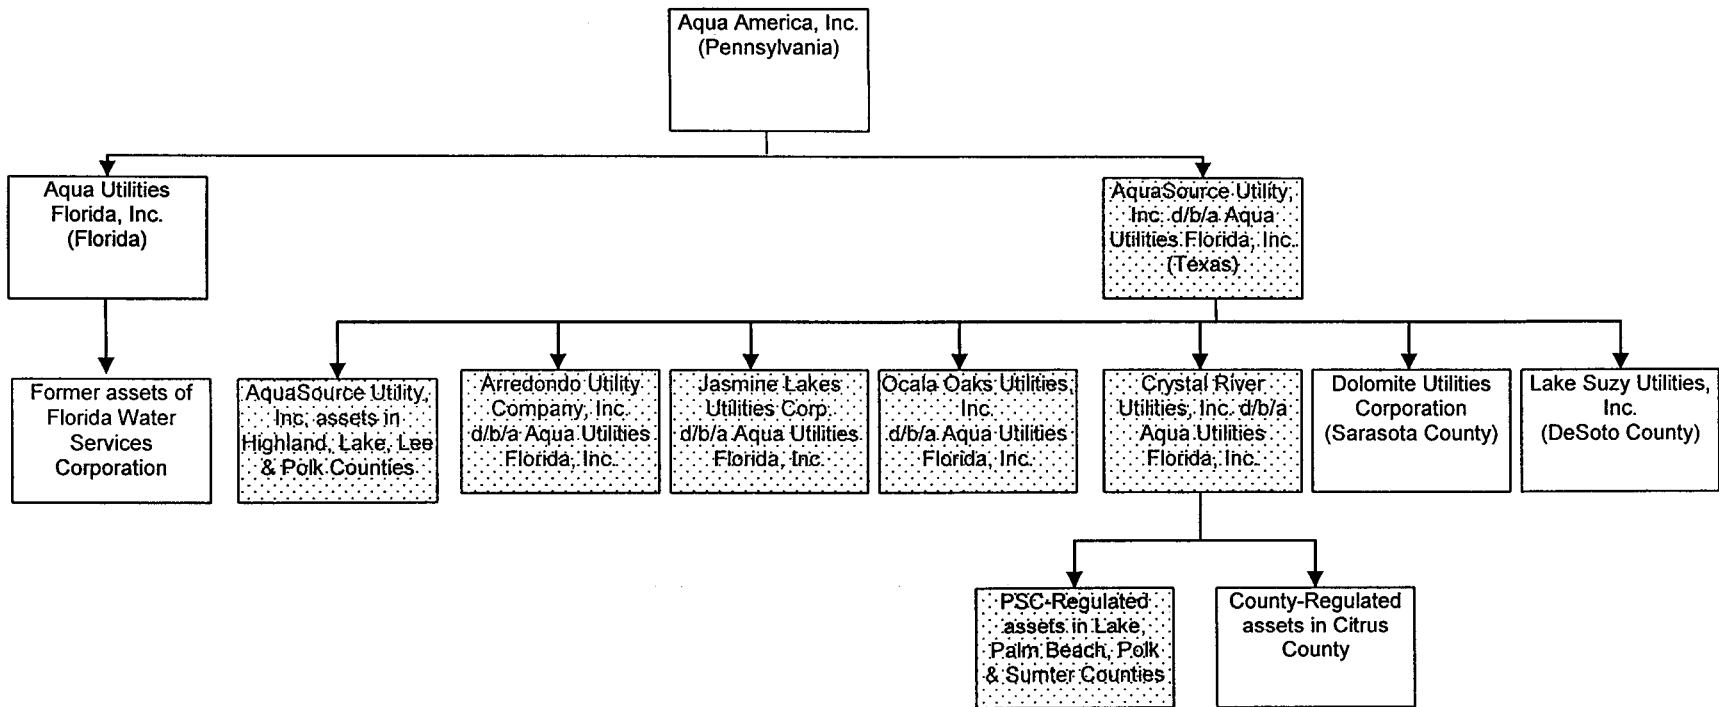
Aqua America, Inc. (Pennsylvania)

Aqua Utilities Florida, Inc. (Florida)

AquaSource Utility, Inc. d/b/a Aqua Utilities Florida, Inc. (Texas)

Former assets of Florida Water Services Corporation

AquaSource Utility, Inc. assets in Highland, Lake, Lee & Polk Counties

Arredondo Utility Company, Inc. d/b/a Aqua Utilities Florida, Inc.

Jasmine Lakes Utilities Corp. d/b/a Aqua Utilities Florida, Inc.

Ocala Oaks Utilities, Inc. d/b/a Aqua Utilities Florida, Inc.

Crystal River Utilities, Inc. d/b/a Aqua Utilities Florida, Inc.

Dolomite Utilities Corporation (Sarasota County)

Lake Suzy Utilities, Inc. (DeSoto County)

PSC-Regulated assets in Lake, Palm Beach, Polk & Sumter Counties

County-Regulated assets in Citrus County